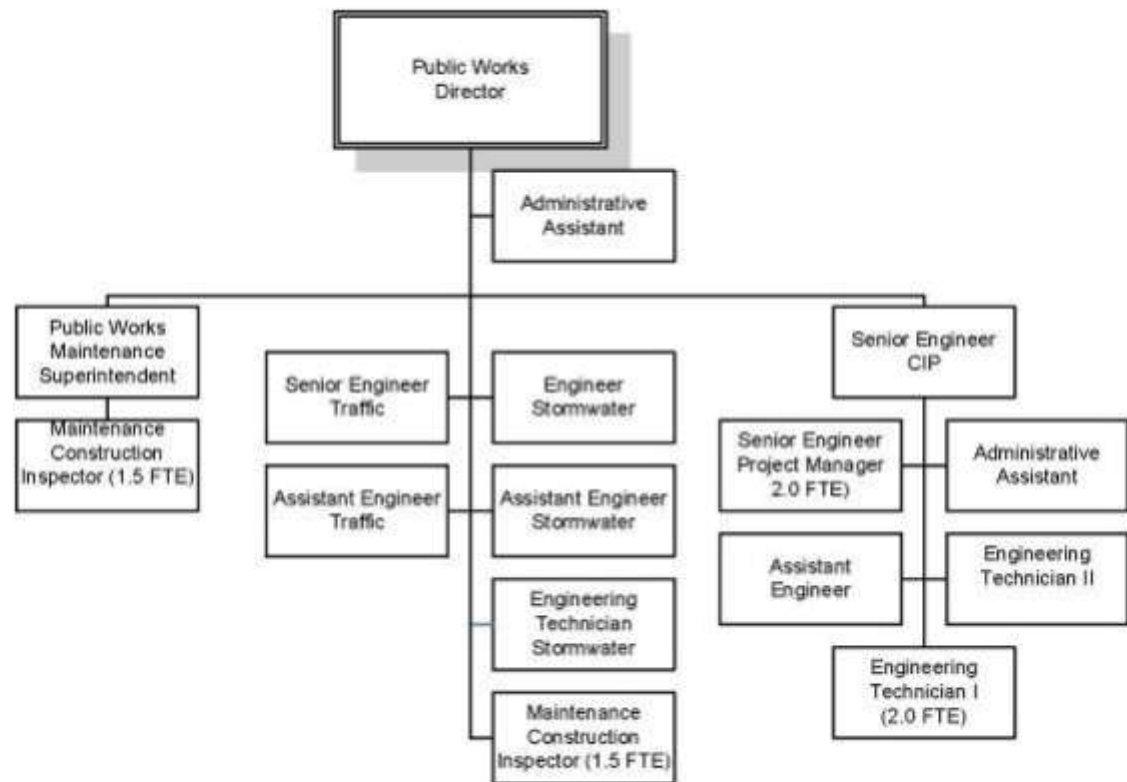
Public Works Director

Administrative Assistant

Public Works Maintenance Superintendent

Maintenance Construction Inspector (1.5 FTE)

Senior Engineer Traffic

Engineer Stormwater

Assistant Engineer Traffic

Assistant Engineer Stormwater

Engineering Technician Stormwater

Maintenance Construction Inspector (1.5 FTE)

Senior Engineer CIP

Senior Engineer Project Manager 2.0 FTE)

Administrative Assistant

Assistant Engineer

Engineering Technician II

Engineering Technician I (2.0 FTE)